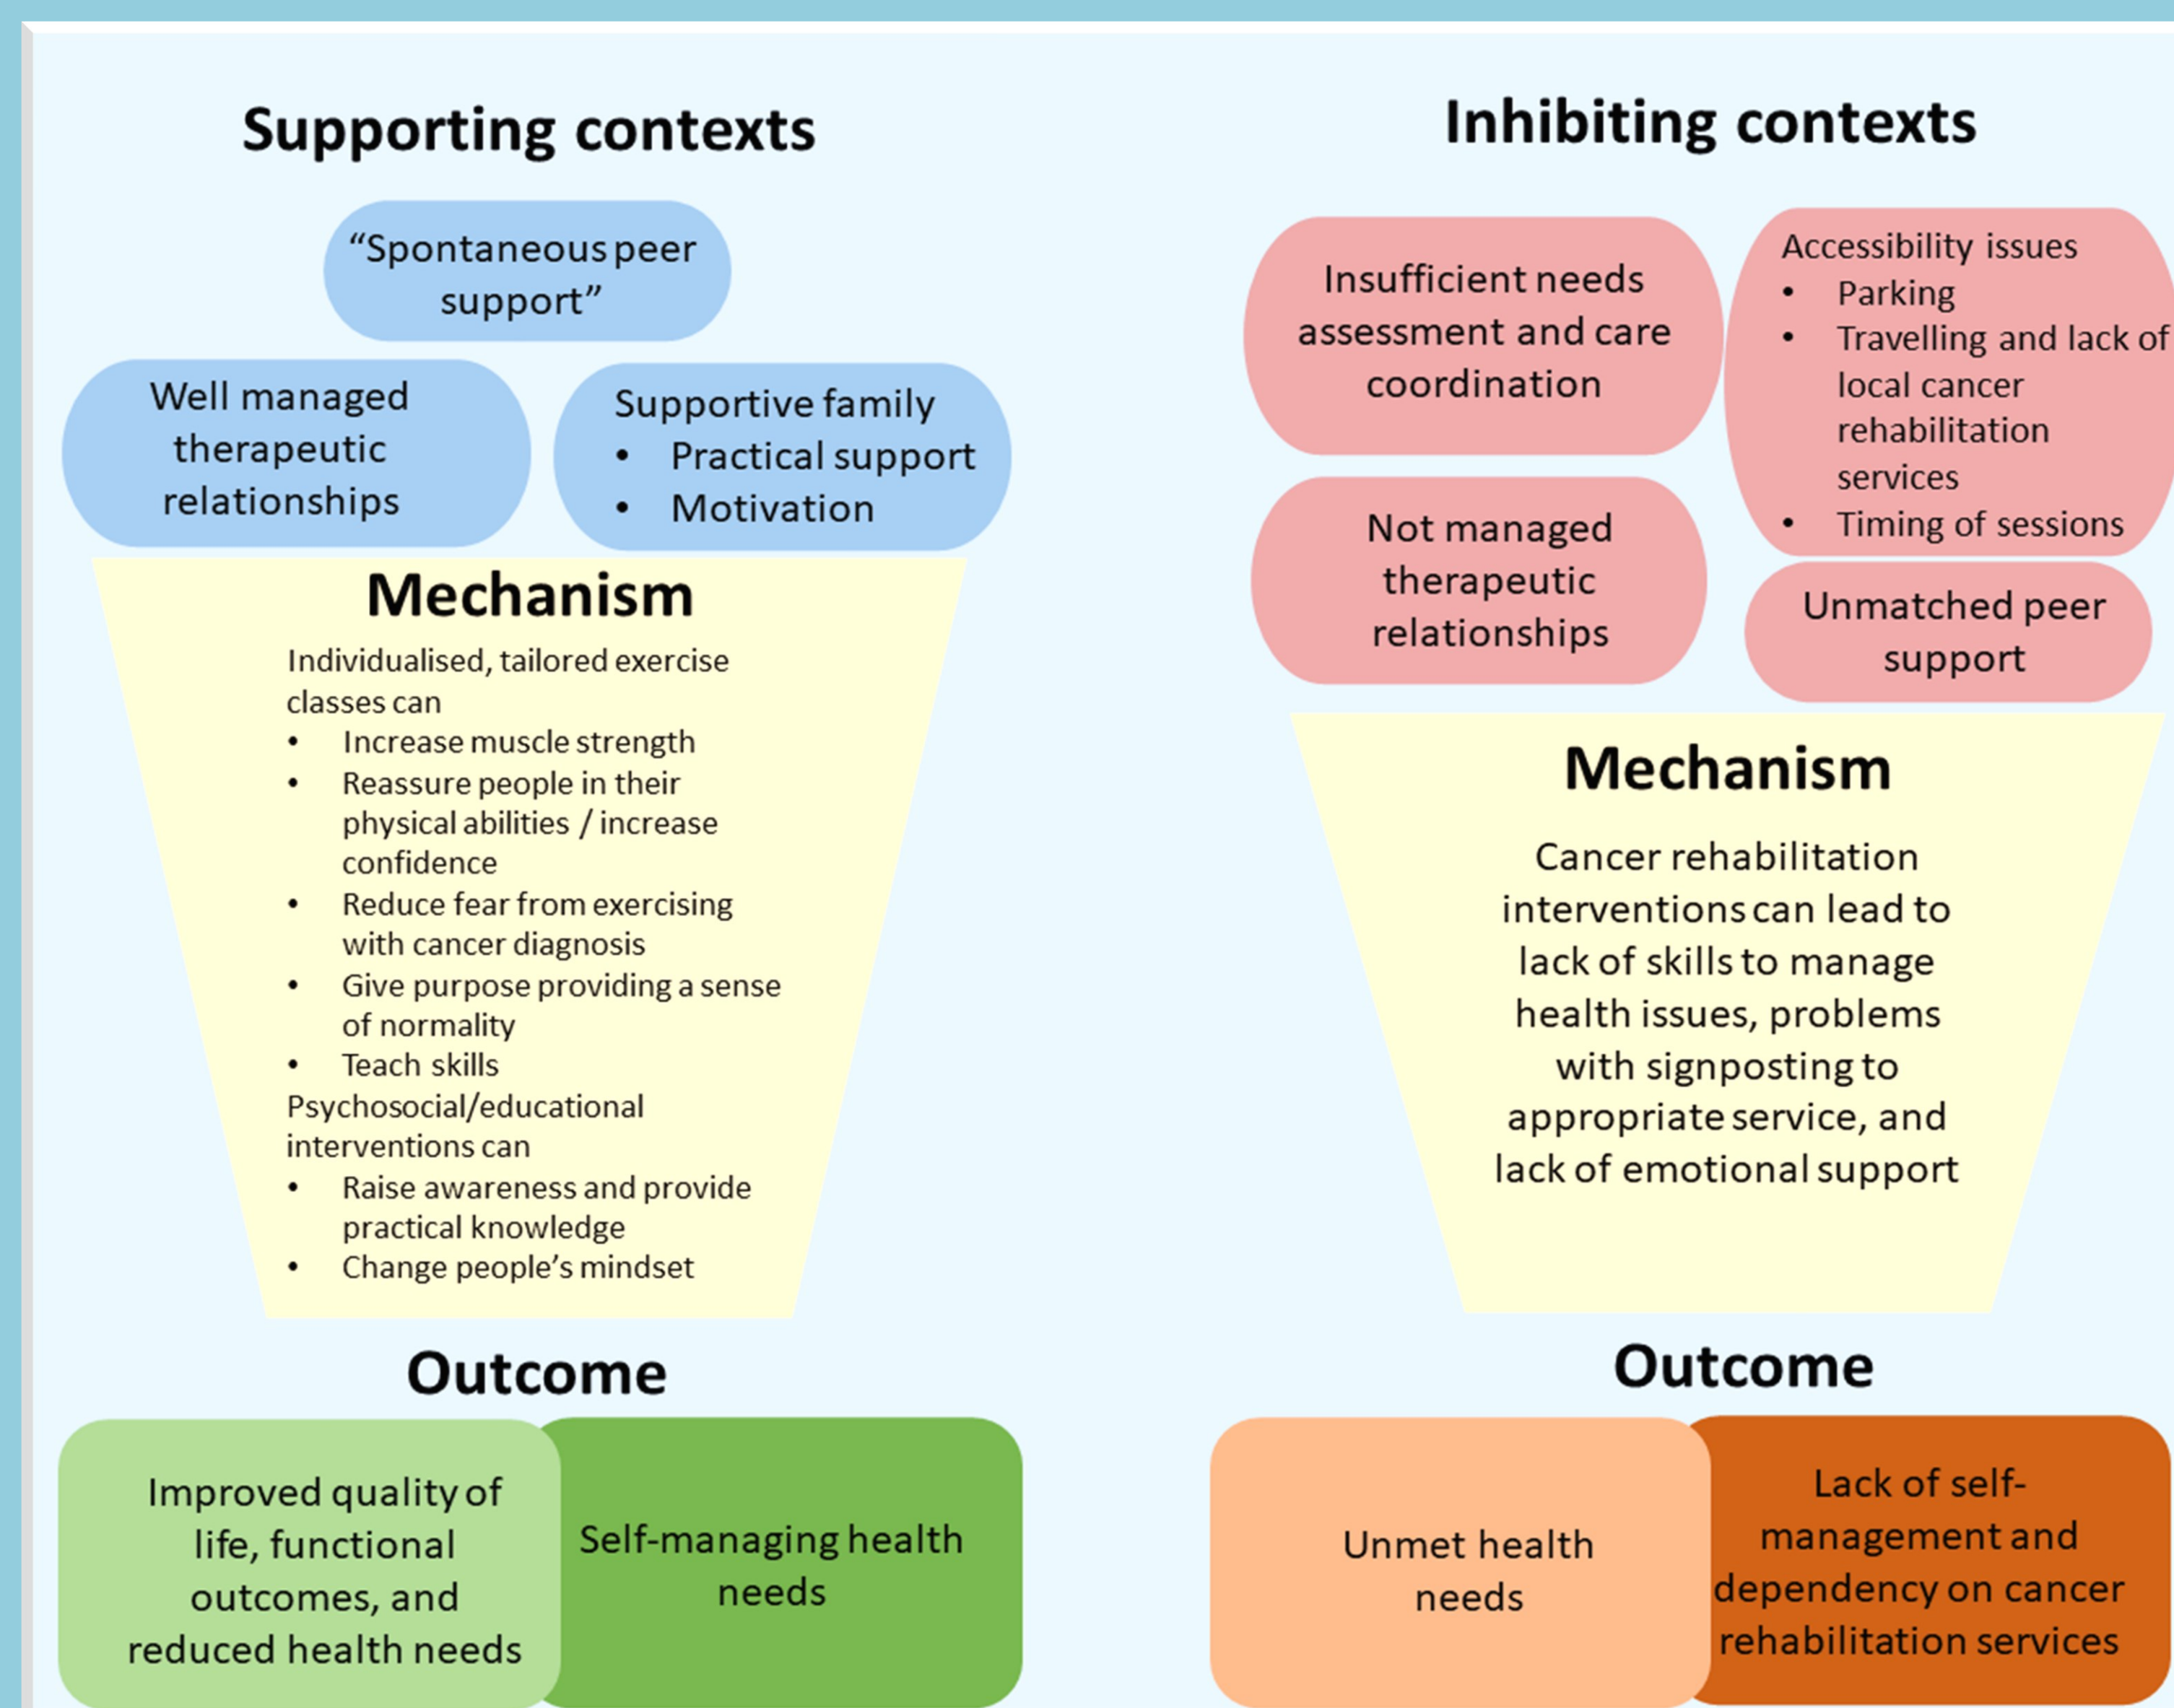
Supporting contexts

"Spontaneous peer support"

Well managed therapeutic relationships

Supportive family
• Practical support
• Motivation

Mechanism

Individualised, tailored exercise classes can
• Increase muscle strength
• Reassure people in their physical abilities / increase confidence
• Reduce fear from exercising with cancer diagnosis
• Give purpose providing a sense of normality
• Teach skills
Psychosocial/educational interventions can
• Raise awareness and provide practical knowledge
• Change people's mindset

Outcome

Improved quality of life, functional outcomes, and reduced health needs

Self-managing health needs

Inhibiting contexts

Insufficient needs assessment and care coordination

Accessibility issues
• Parking
• Travelling and lack of local cancer rehabilitation services
• Timing of sessions

Not managed therapeutic relationships

Unmatched peer support

Mechanism

Cancer rehabilitation interventions can lead to lack of skills to manage health issues, problems with signposting to appropriate service, and lack of emotional support

Outcome

Unmet health needs

Lack of self-management and dependency on cancer rehabilitation services